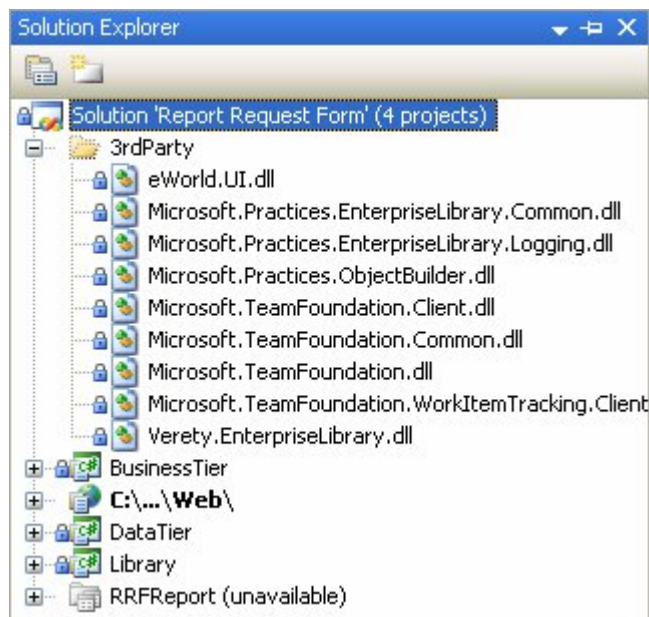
Solution Explorer

Solution 'Report Request Form' (4 projects)
3rdParty
eWorld.UI.dll
Microsoft.Practices.EnterpriseLibrary.Common.dll
Microsoft.Practices.EnterpriseLibrary.Logging.dll
Microsoft.Practices.ObjectBuilder.dll
Microsoft.TeamFoundation.Client.dll
Microsoft.TeamFoundation.Common.dll
Microsoft.TeamFoundation.dll
Microsoft.TeamFoundation.WorkItemTracking.Client
Verety.EnterpriseLibrary.dll
BusinessTier
C:\...\Web\
DataTier
Library
RRFReport (unavailable)